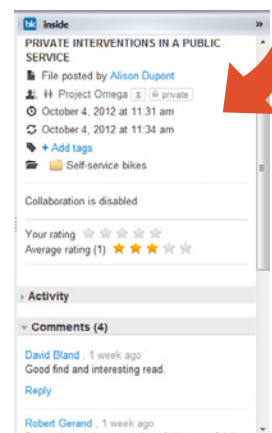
bt Inside »

PRIVATE INTERVENTIONS IN A PUBLIC SERVICE

File posted by Alison Dupont

Project Omega private

October 4, 2012 at 11:31 am

October 4, 2012 at 11:34 am

+ Add tags

Self-service bikes

Collaboration is disabled

Your rating

Average rating (1)

Activity

Comments (4)

David Bland , 1 week ago
Good find and interesting read.
Reply

Robert Gerand , 1 week ago